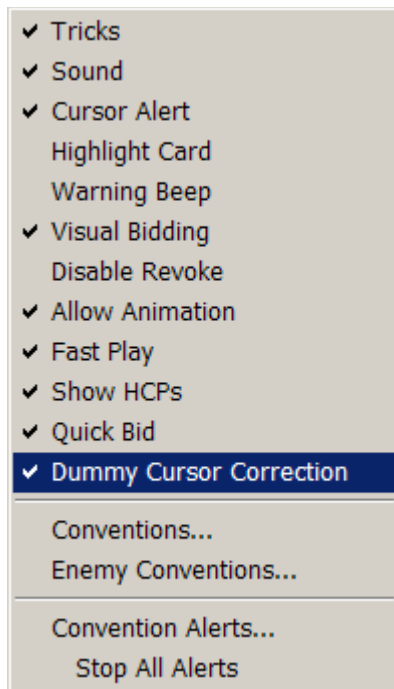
✔ Tricks
✔ Sound
✔ Cursor Alert
Highlight Card
Warning Beep
✔ Visual Bidding
Disable Revoke
✔ Allow Animation
✔ Fast Play
✔ Show HCPs
✔ Quick Bid
✔ Dummy Cursor Correction

Conventions...
Enemy Conventions...

Convention Alerts...
Stop All Alerts